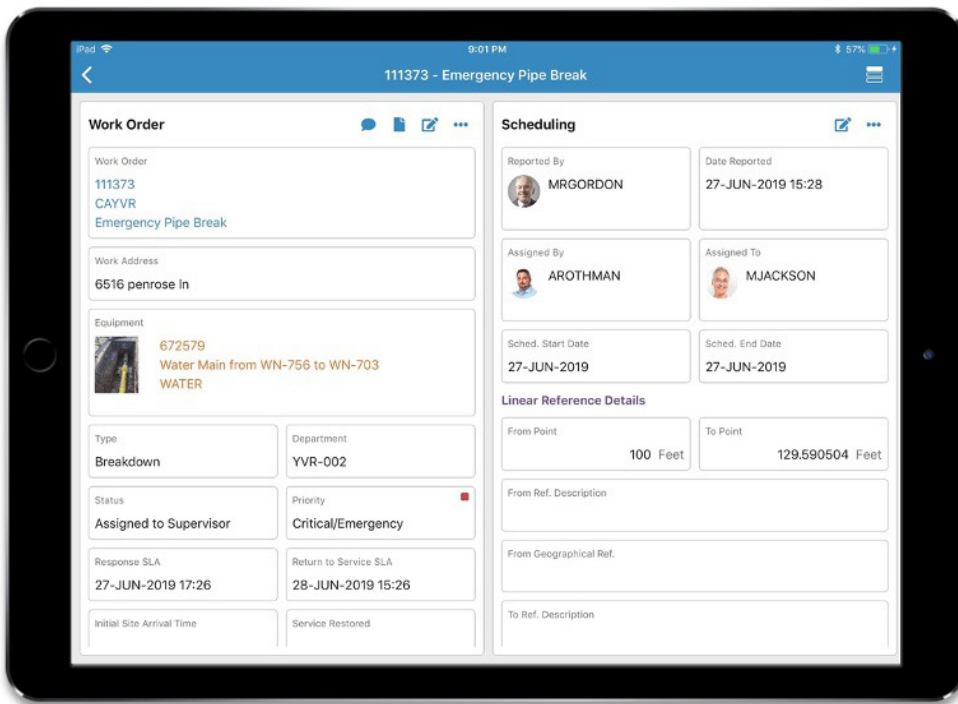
iPad
9:01 PM
57%

111373 - Emergency Pipe Break

Work Order

Work Order
111373
CAYVR
Emergency Pipe Break

Work Address
6516 penrose ln

Equipment
672579
Water Main from WN-756 to WN-703
WATER

Type
Breakdown

Department
YVR-002

Status
Assigned to Supervisor

Priority
Critical/Emergency

Response SLA
27-JUN-2019 17:26

Return to Service SLA
28-JUN-2019 15:26

Initial Site Arrival Time

Service Restored

Scheduling

Reported By
MRGORDON

Date Reported
27-JUN-2019 15:28

Assigned By
AROTHMAN

Assigned To
MJACKSON

Sched. Start Date
27-JUN-2019

Sched. End Date
27-JUN-2019

Linear Reference Details

From Point
100 Feet

To Point
129.590504 Feet

From Ref. Description

From Geographical Ref.

To Ref. Description